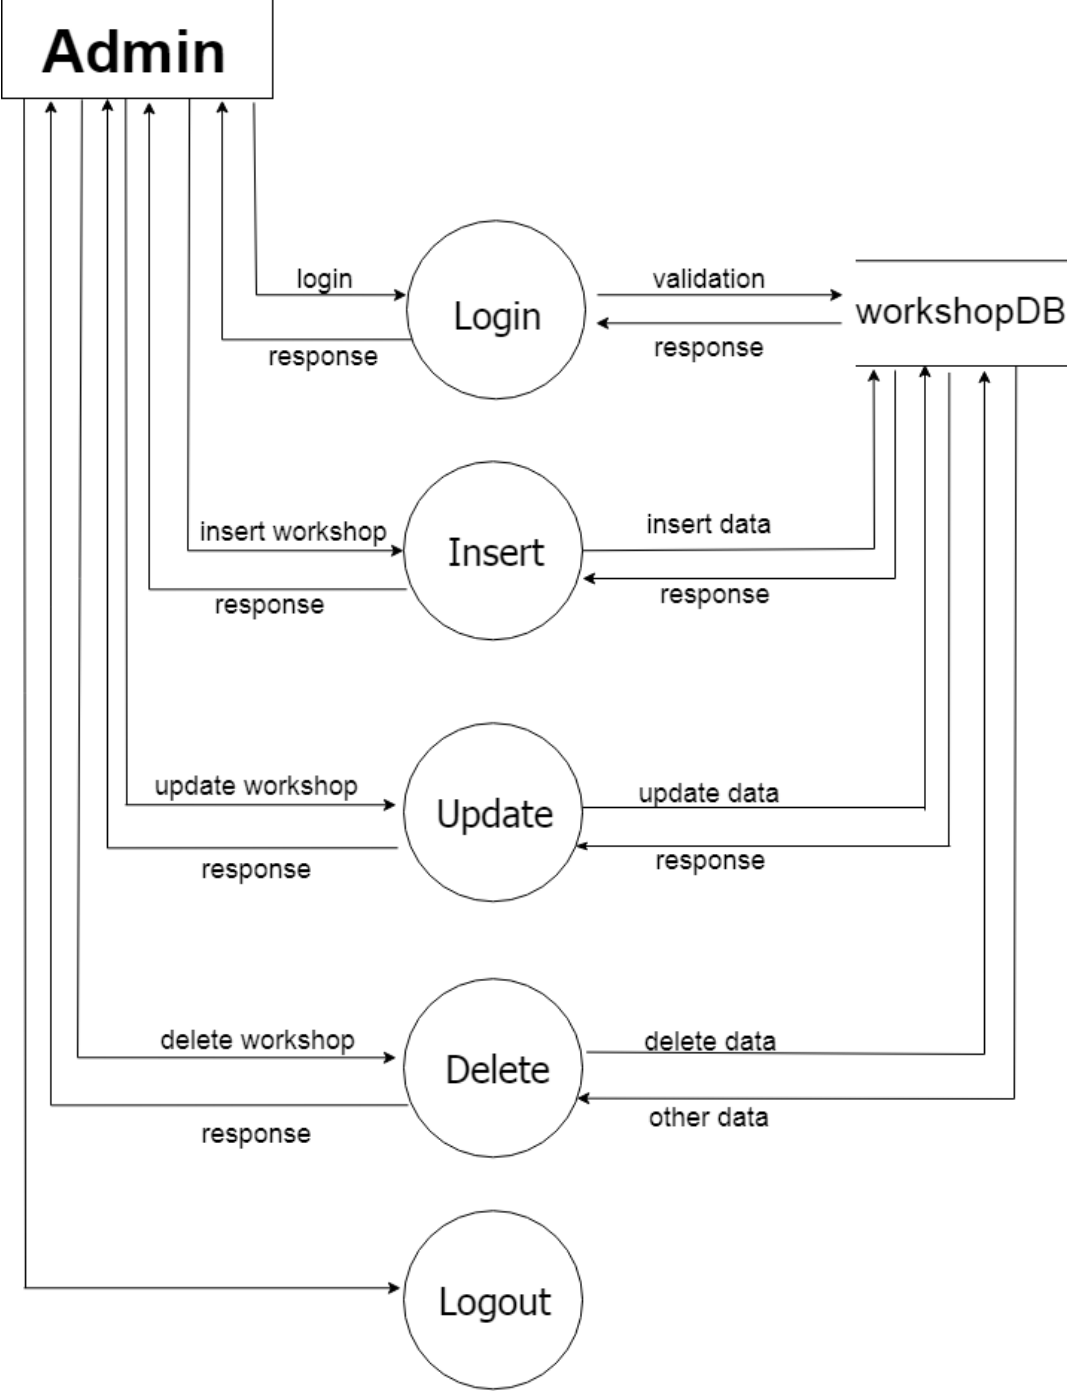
Admin

login
response
Login
validation
response
workshopDB

insert workshop
response
Insert
insert data
response

update workshop
response
Update
update data
response

delete workshop
response
Delete
delete data
other data

Logout